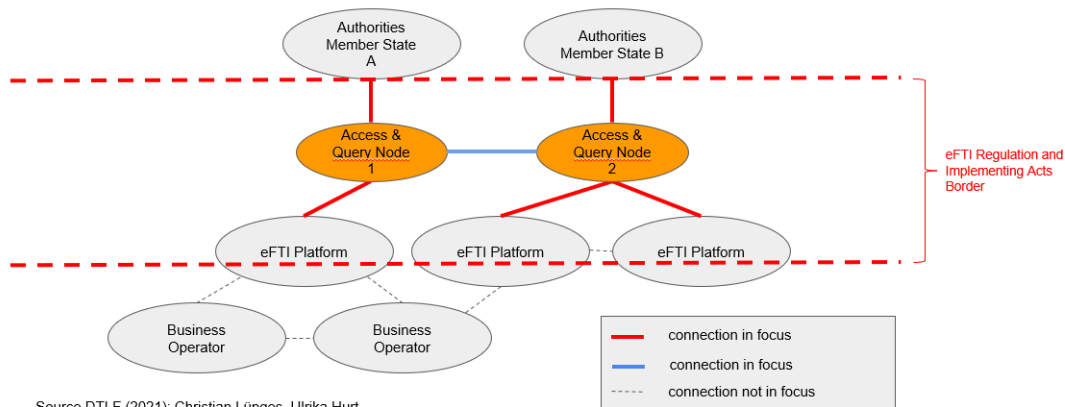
Authorities Member State A

Authorities Member State B

Access & Query Node 1

Access & Query Node 2

eFTI Regulation and Implementing Acts Border

eFTI Platform

eFTI Platform

eFTI Platform

Business Operator

Business Operator

connection in focus

connection in focus

connection not in focus

Source DTLF (2021): Christian Lüpges, Ulrike Hurt